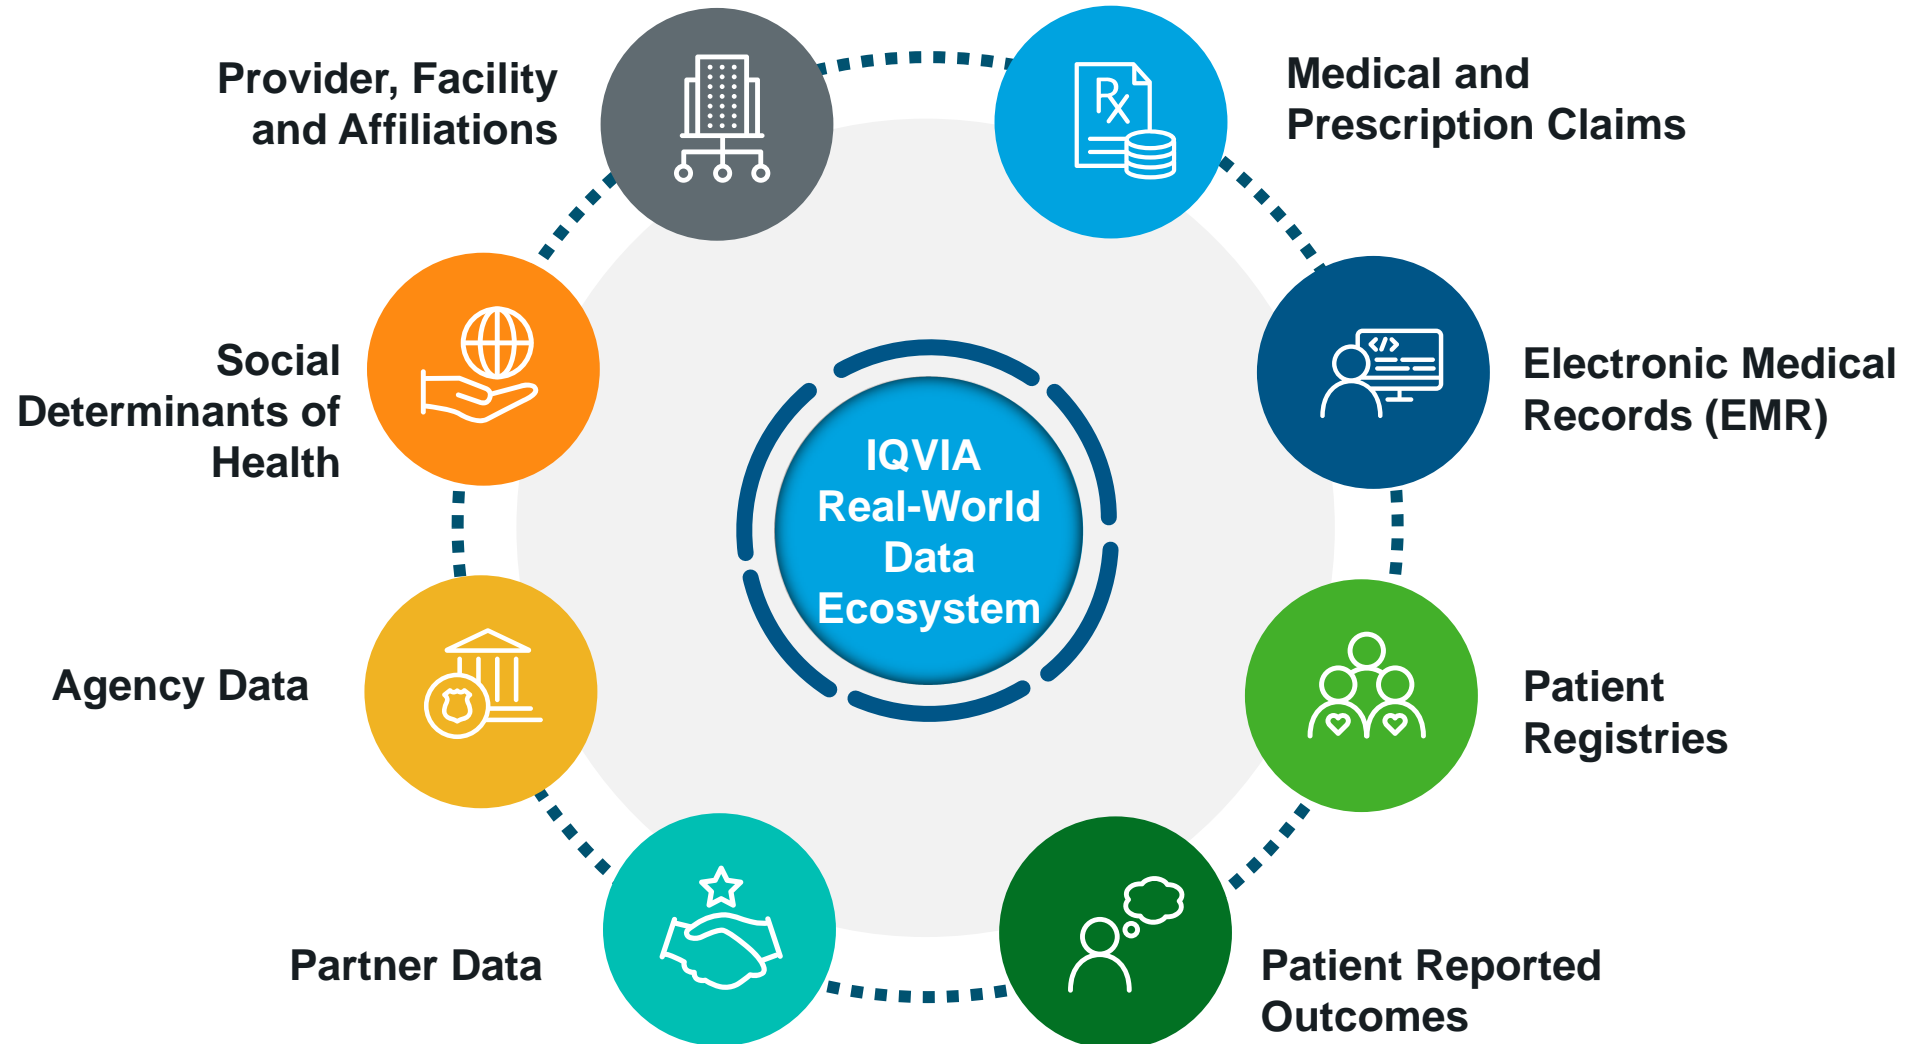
Provider, Facility and Affiliations

Medical and Prescription Claims

Social Determinants of Health

IQVIA Real-World Data Ecosystem

Electronic Medical Records (EMR)

Agency Data

Patient Registries

Partner Data

Patient Reported Outcomes